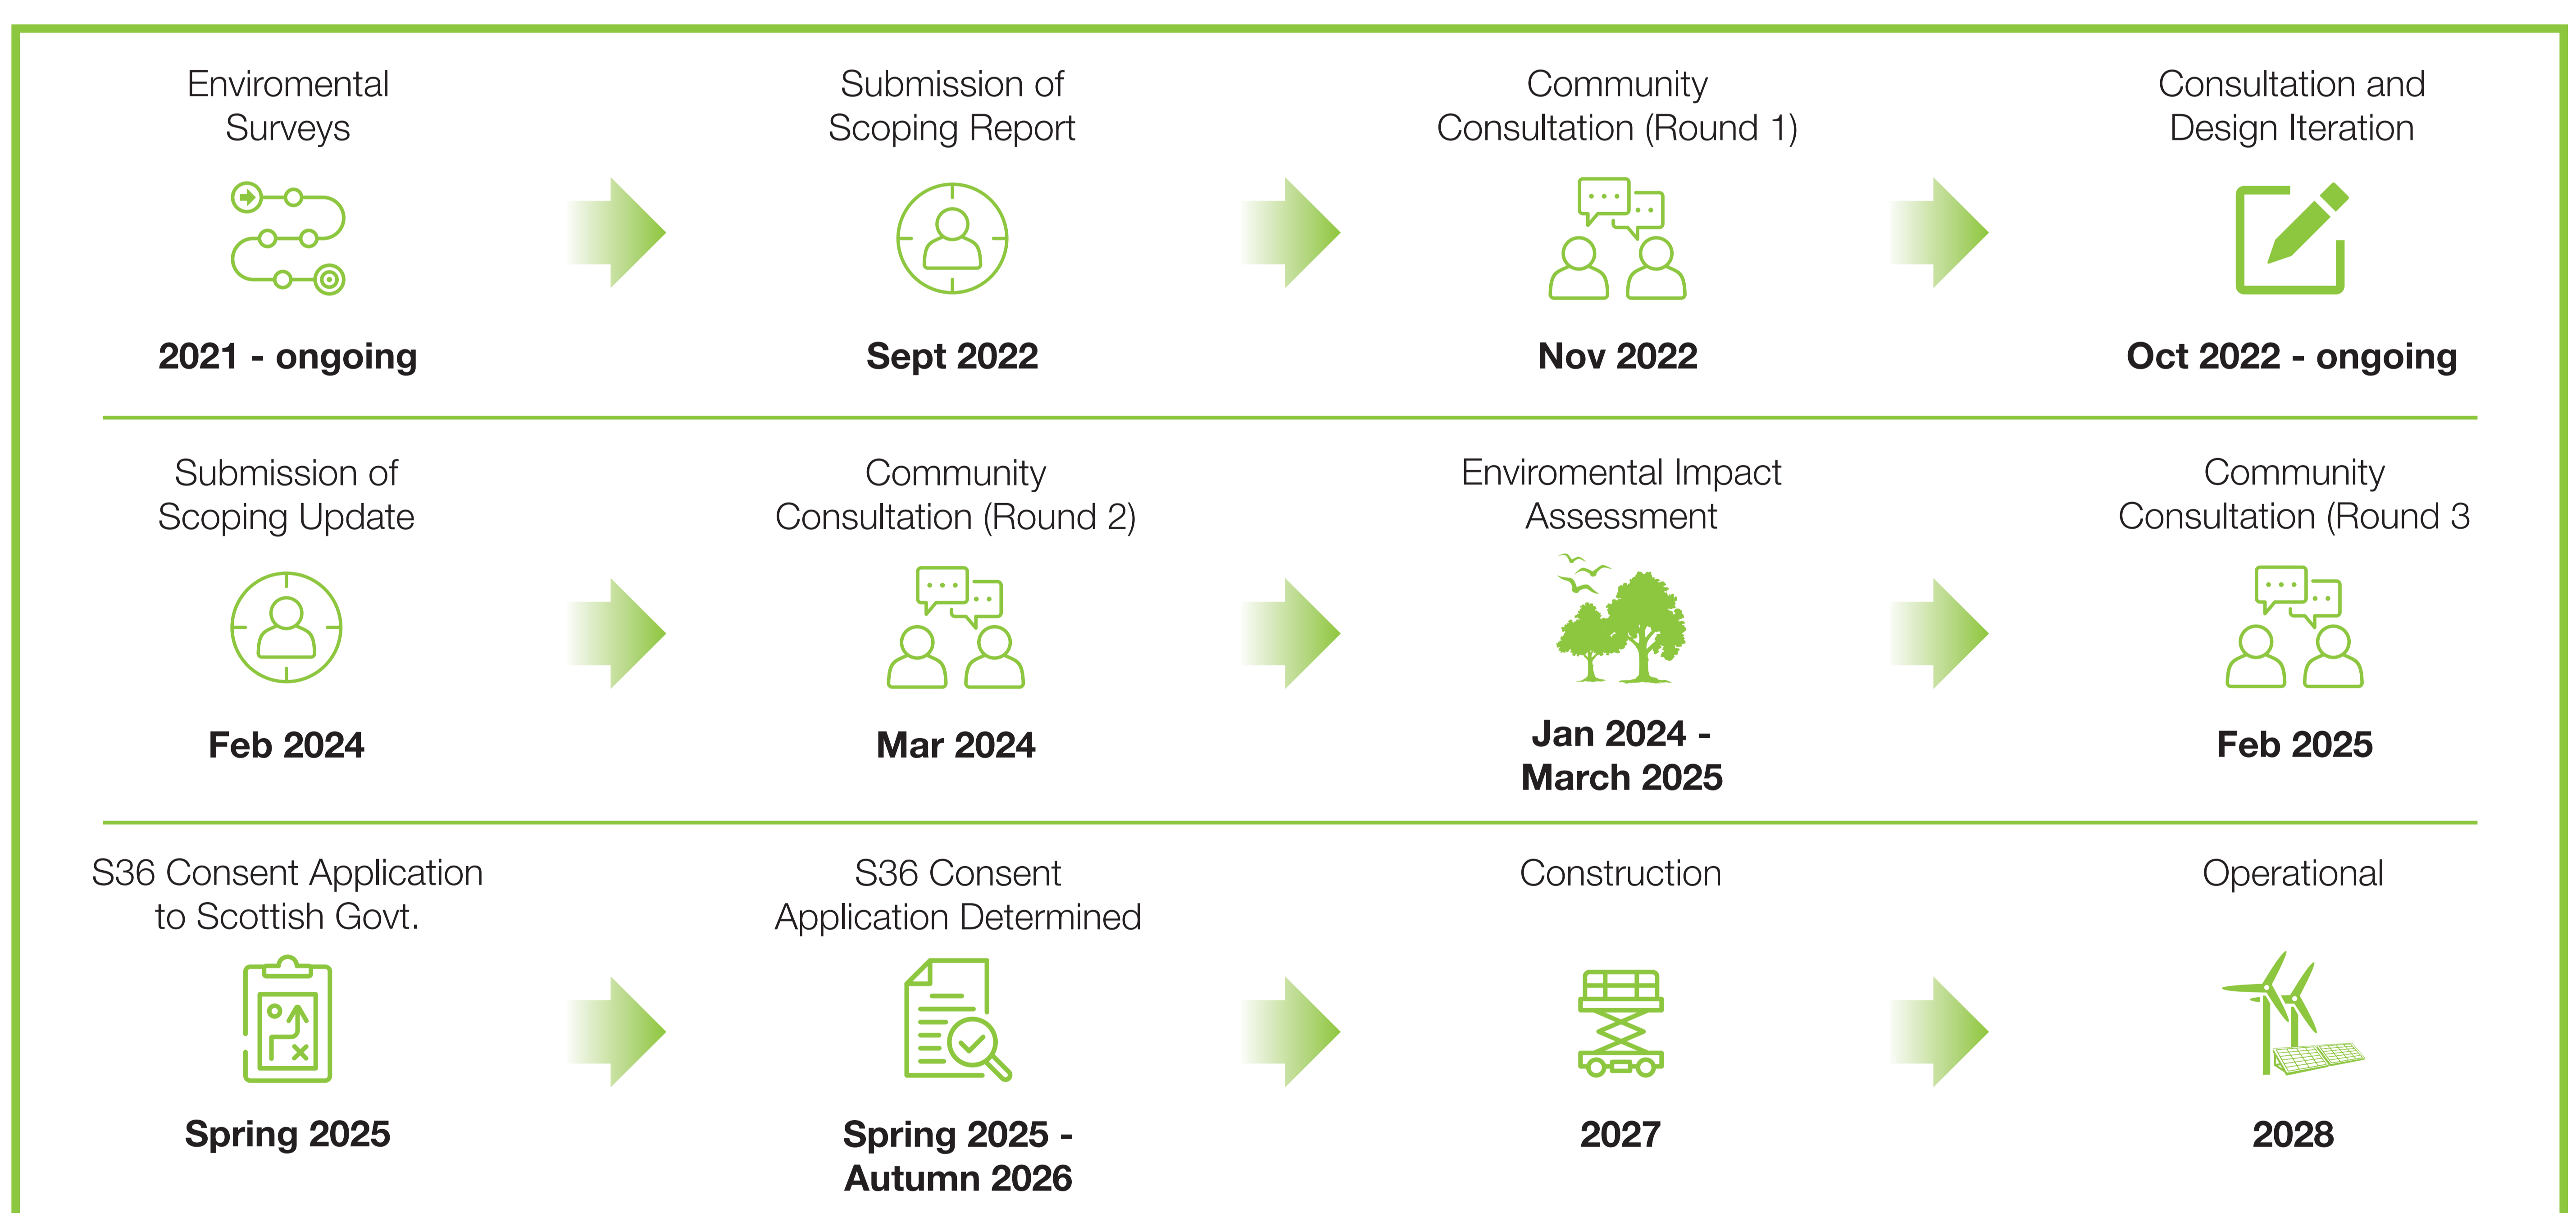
Enviromental Surveys

2021 - ongoing

Submission of Scoping Report

Sept 2022

Community Consultation (Round 1)

Nov 2022

Consultation and Design Iteration

Oct 2022 - ongoing

Submission of Scoping Update

Feb 2024

Community Consultation (Round 2)

Mar 2024

Enviromental Impact Assessment

Jan 2024 - March 2025

Community Consultation (Round 3

Feb 2025

S36 Consent Application to Scottish Govt.

Spring 2025

S36 Consent Application Determined

Spring 2025 - Autumn 2026

Construction

2027

Operational

2028